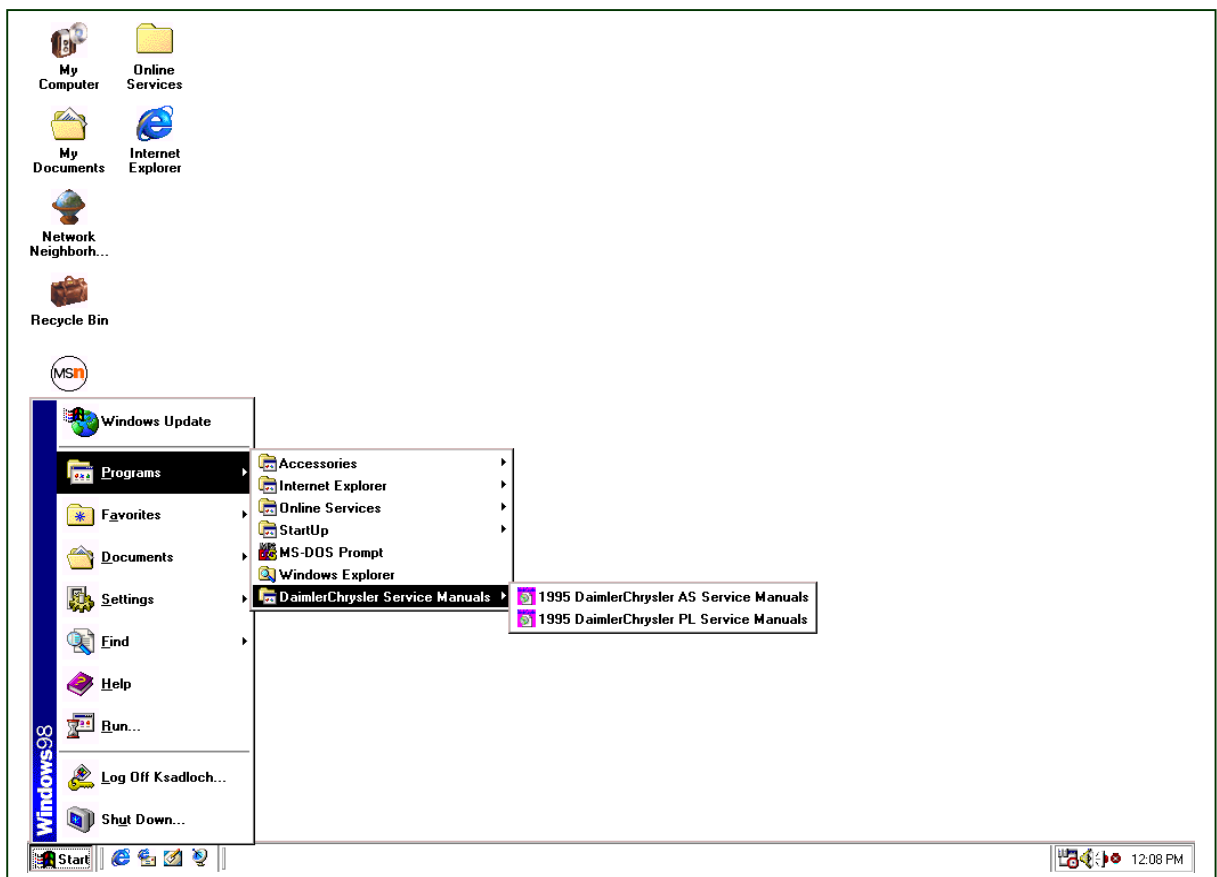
My Computer

Online Services

My Documents

Internet Explorer

Network Neighborh...

Recycle Bin

MSN

Windows Update

Programs

Favorites

Documents

Settings

Find

Help

Run...

Log Off Ksadloch...

Shut Down...

Windows98

Accessories

Internet Explorer

Online Services

StartUp

MS-DOS Prompt

Windows Explorer

DaimlerChrysler Service Manuals

1995 DaimlerChrysler AS Service Manuals

1995 DaimlerChrysler PL Service Manuals

Start

12:08 PM